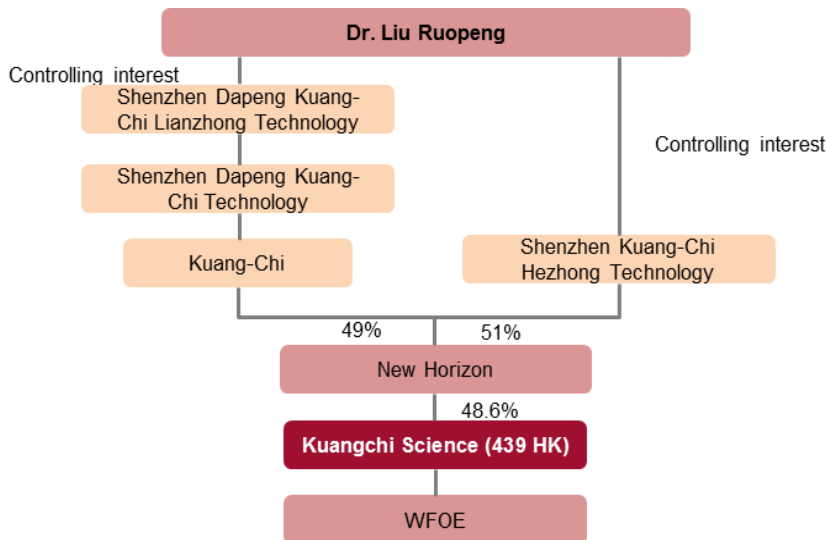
Dr. Liu Ruopeng

Controlling interest

Shenzhen Dapeng Kuang-Chi Lianzhong Technology

Shenzhen Dapeng Kuang-Chi Technology

Kuang-Chi

Controlling interest

Shenzhen Kuang-Chi Hezhong Technology

49%

51%

New Horizon

48.6%

Kuangchi Science (439 HK)

WFOE